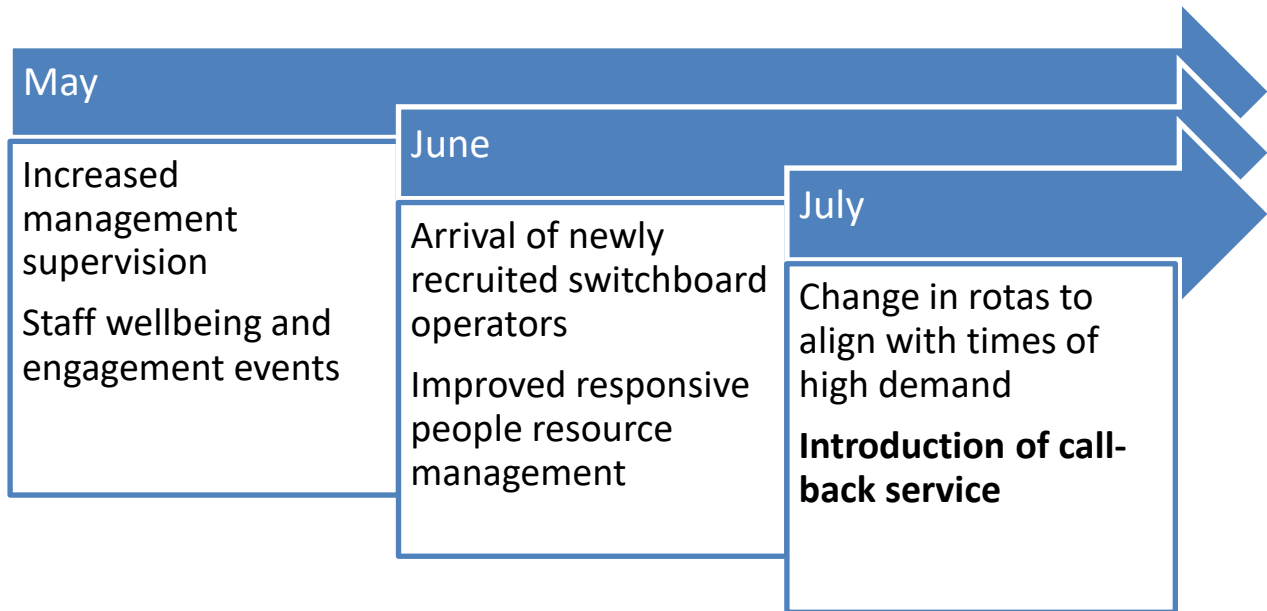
May

Increased management supervision

Staff wellbeing and engagement events

June

Arrival of newly recruited switchboard operators

Improved responsive people resource management

July

Change in rotas to align with times of high demand

**Introduction of call-back service**